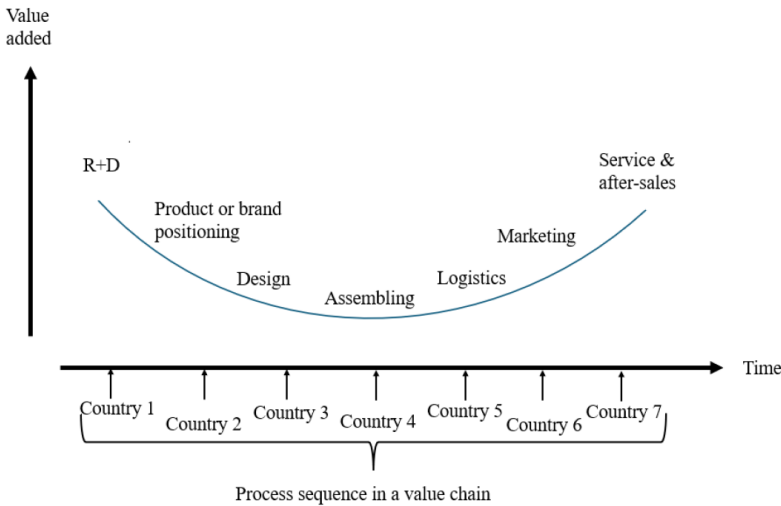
Value added

R+D

Product or brand positioning

Design

Assembling

Logistics

Marketing

Service & after-sales

Time

Country 1

Country 2

Country 3

Country 4

Country 5

Country 6

Country 7

Process sequence in a value chain